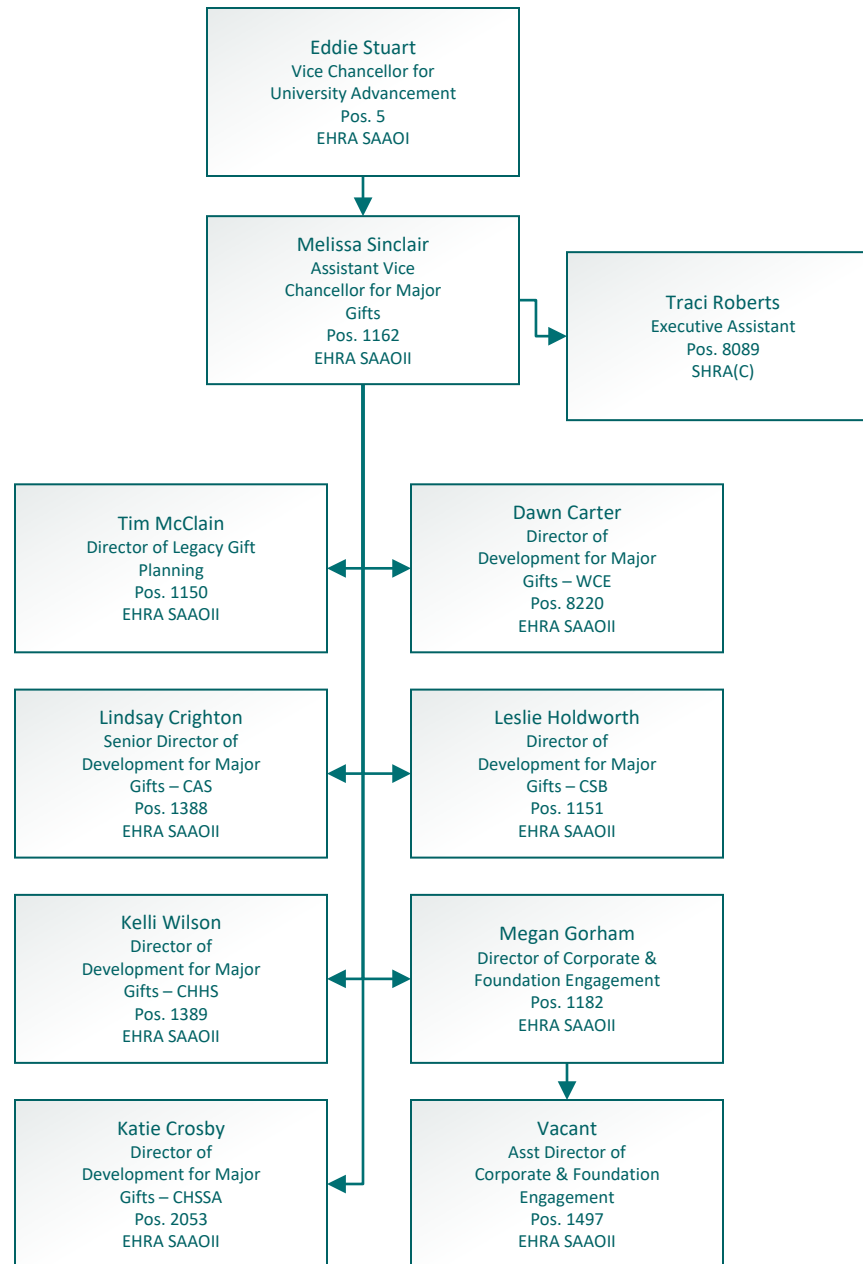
Eddie Stuart
Vice Chancellor for University Advancement
Pos. 5
EHRA SAAOI

Melissa Sinclair
Assistant Vice Chancellor for Major Gifts
Pos. 1162
EHRA SAAOII

Traci Roberts
Executive Assistant
Pos. 8089
SHRA(C)

Tim McClain
Director of Legacy Gift Planning
Pos. 1150
EHRA SAAOII

Dawn Carter
Director of Development for Major Gifts – WCE
Pos. 8220
EHRA SAAOII

Lindsay Crighton
Senior Director of Development for Major Gifts – CAS
Pos. 1388
EHRA SAAOII

Leslie Holdworth
Director of Development for Major Gifts – CSB
Pos. 1151
EHRA SAAOII

Kelli Wilson
Director of Development for Major Gifts – CHHS
Pos. 1389
EHRA SAAOII

Megan Gorham
Director of Corporate & Foundation Engagement
Pos. 1182
EHRA SAAOII

Katie Crosby
Director of Development for Major Gifts – CHSSA
Pos. 2053
EHRA SAAOII

Vacant
Asst Director of Corporate & Foundation Engagement
Pos. 1497
EHRA SAAOII